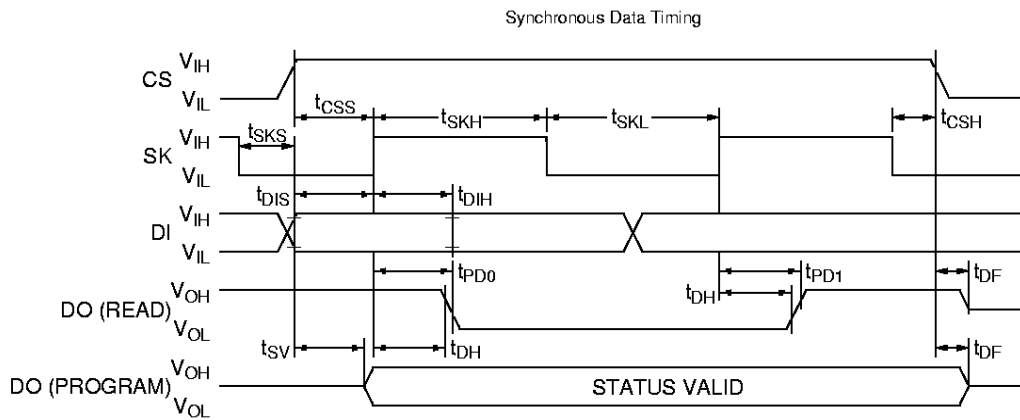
Synchronous Data Timing

CS $V_{IH}$
$V_{IL}$

$t_{CSS}$ $t_{SKH}$ $t_{SKL}$ $t_{CSH}$

$t_{SKS}$

SK $V_{IH}$
$V_{IL}$

$t_{DIS}$ $t_{DIH}$

DI $V_{IH}$
$V_{IL}$

$t_{PD0}$ $t_{PD1}$ $t_{DF}$

$t_{DH}$

DO (READ) $V_{OH}$
$V_{OL}$

$t_{SV}$ $t_{DH}$ $t_{DF}$

DO (PROGRAM) $V_{OH}$
$V_{OL}$

STATUS VALID